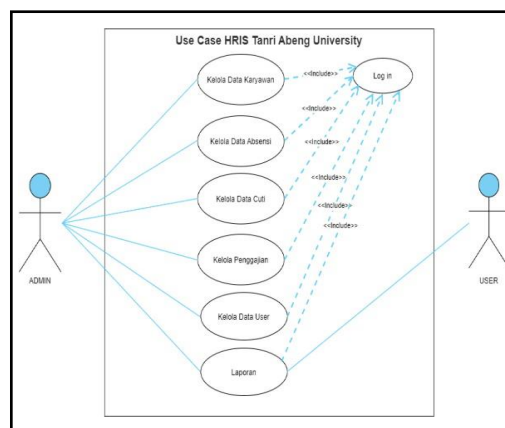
Use Case HRIS Tanri Abeng University

Kelola Data Karyawan

<<Include>>

Log in

<<Include>>

Kelola Data Absensi

<<Include>>

Kelola Data Cuti

<<Include>>

<<Include>>

Kelola Penggajian

<<Include>>

Kelola Data User

Laporan

ADMIN

USER